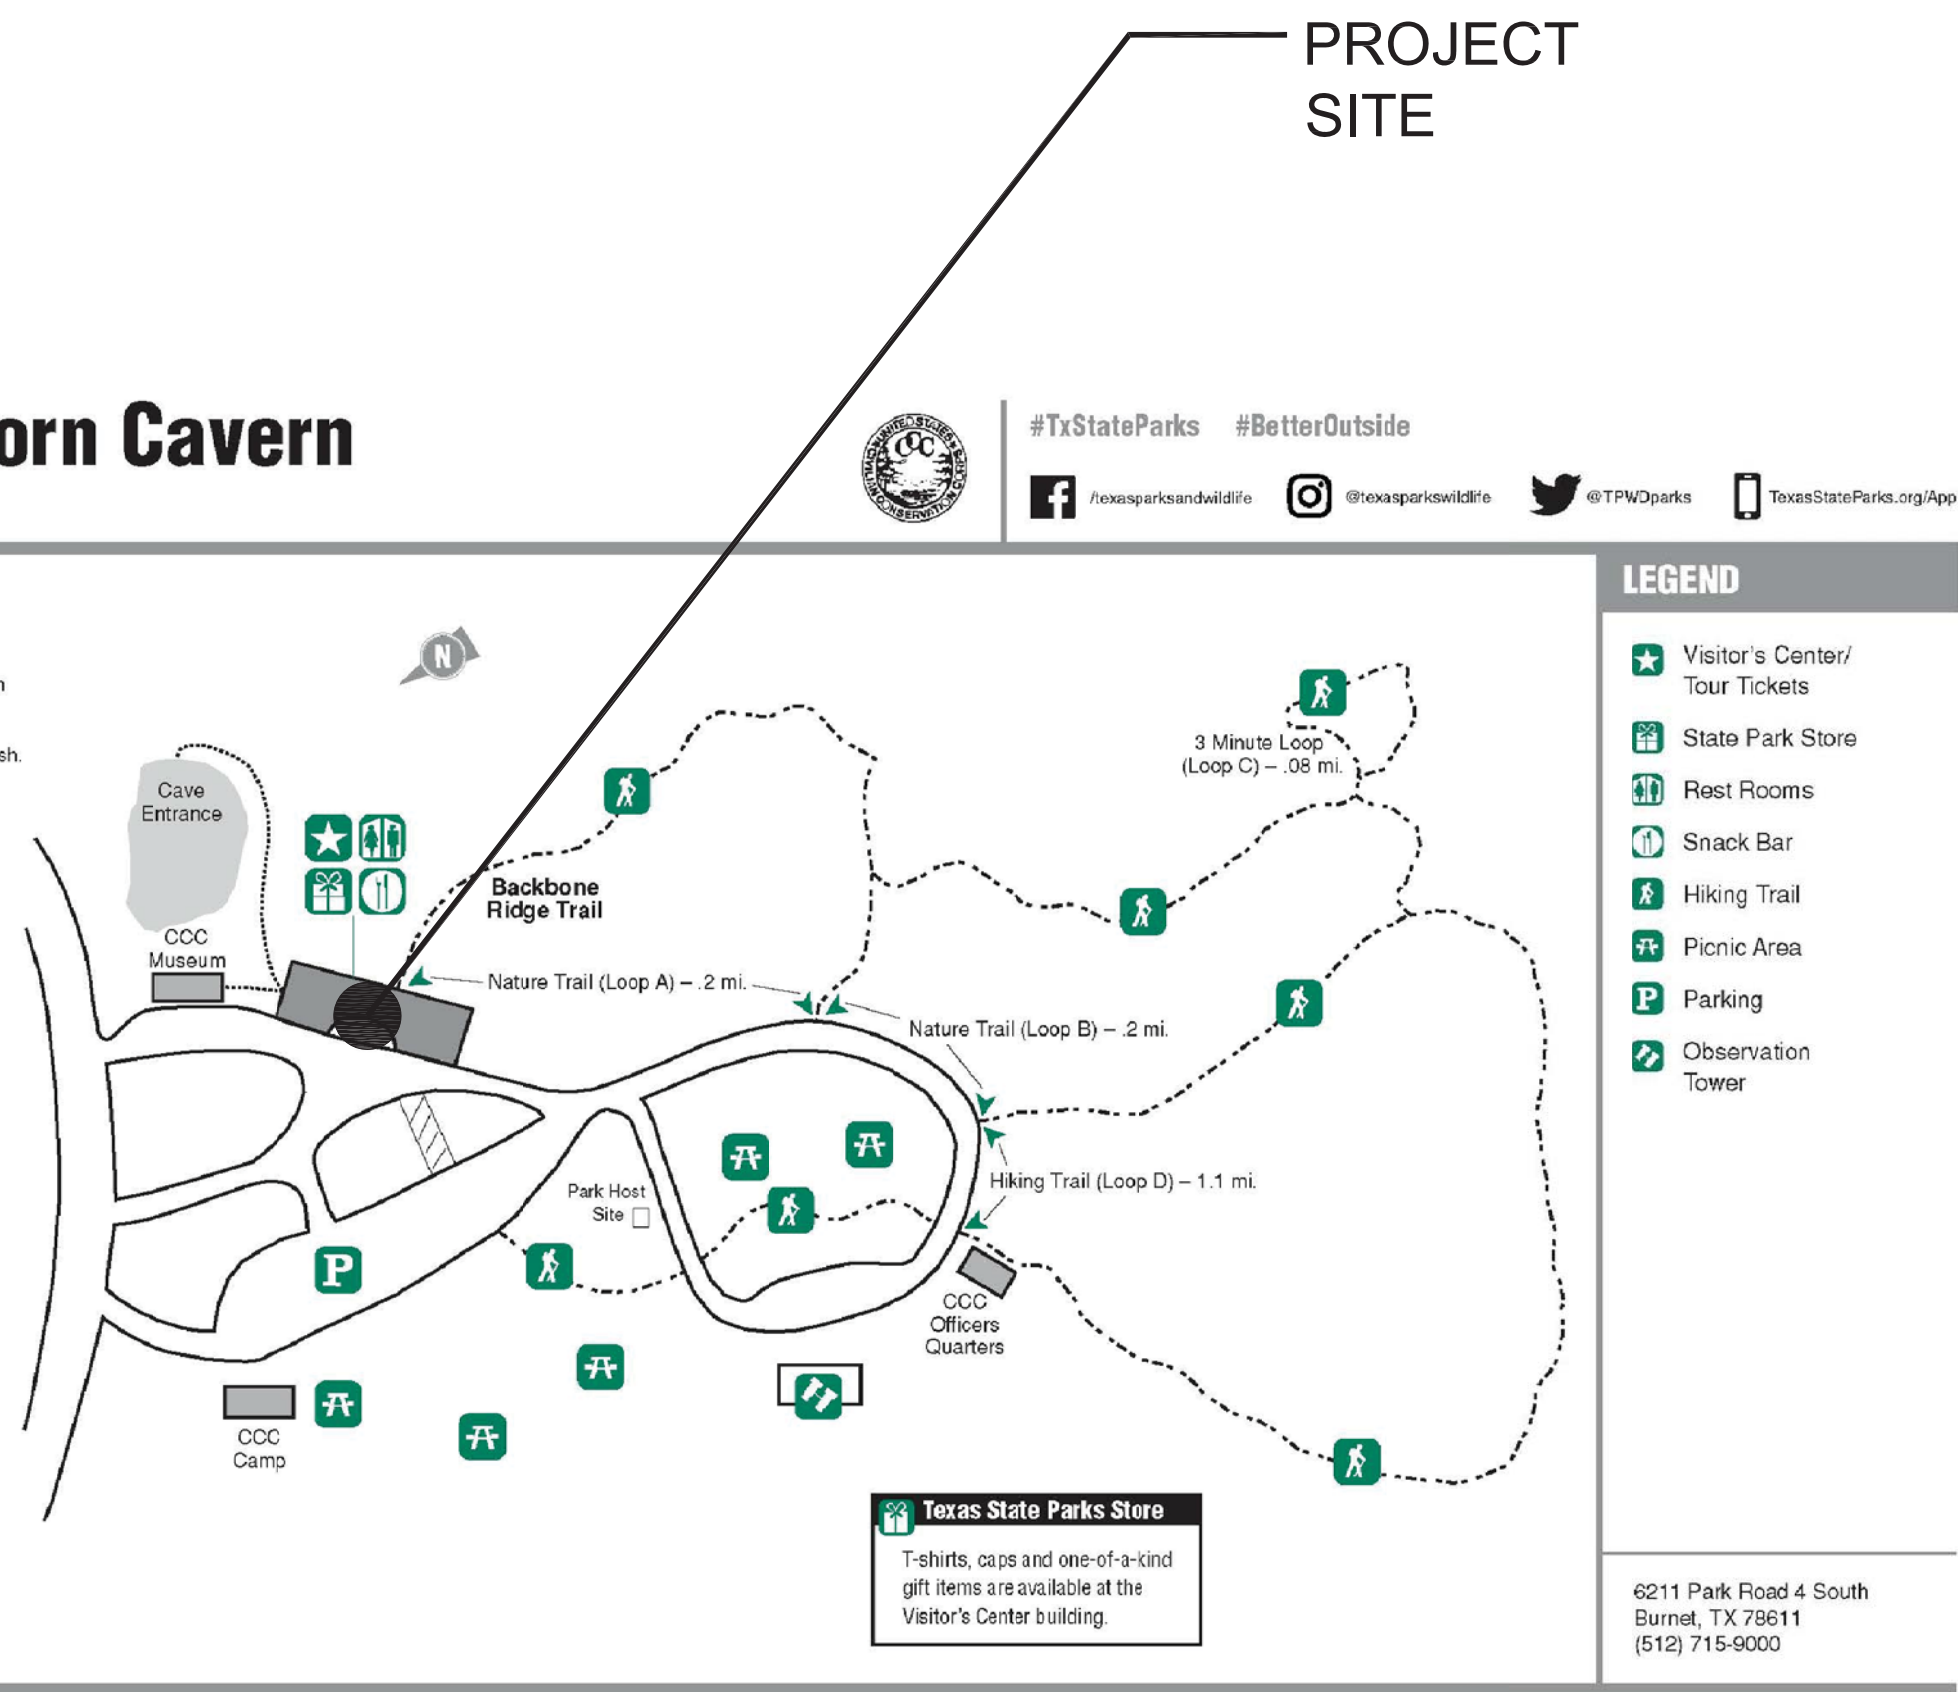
PROJECT SITE

orn Cavern

#TxStateParks #BetterOutside

/texasparksandwildlife @texasparkswildlife @TPWDparks TexasStateParks.org/App

LEGEND

Visitor's Center/ Tour Tickets

State Park Store

Rest Rooms

Snack Bar

Hiking Trail

Picnic Area

Parking

Observation Tower

6211 Park Road 4 South
Burnet, TX 78611
(512) 715-9000

N

n

sh.

Cave Entrance

CCC Museum

Backbone Ridge Trail

Nature Trail (Loop A) – .2 mi.

Nature Trail (Loop B) – .2 mi.

3 Minute Loop (Loop C) – .08 mi.

Hiking Trail (Loop D) – 1.1 mi.

Park Host Site

CCC Officers Quarters

CCC Camp

Texas State Parks Store

T-shirts, caps and one-of-a-kind gift items are available at the Visitor's Center building.